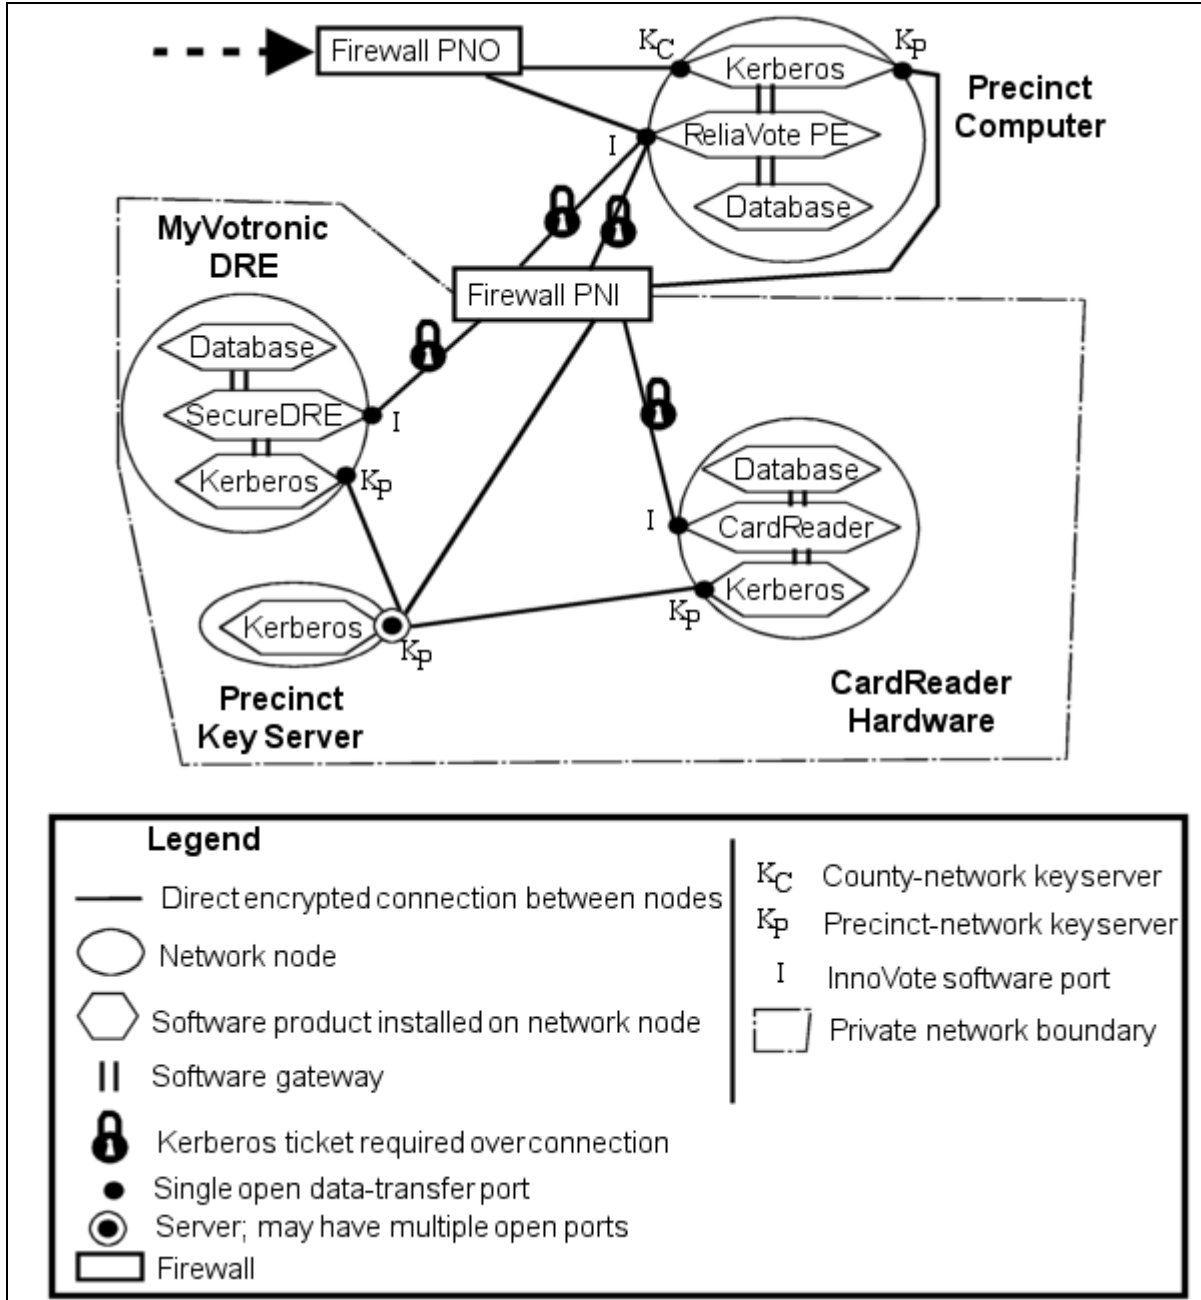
Firewall PNO

$K_C$

Kerberos

$K_P$

Precinct Computer

I

ReliaVote PE

Database

MyVotronic DRE

Firewall PNI

Database

SecureDRE

I

Kerberos

$K_P$

Database

I

CardReader

Kerberos

$K_P$

Kerberos

$K_P$

Precinct Key Server

CardReader Hardware

Legend

Direct encrypted connection between nodes

Network node

Software product installed on network node

Software gateway

Kerberos ticket required over connection

Single open data-transfer port

Server; may have multiple open ports

Firewall

$K_C$ County-network keyserver

$K_P$ Precinct-network keyserver

I InnoVote software port

Private network boundary